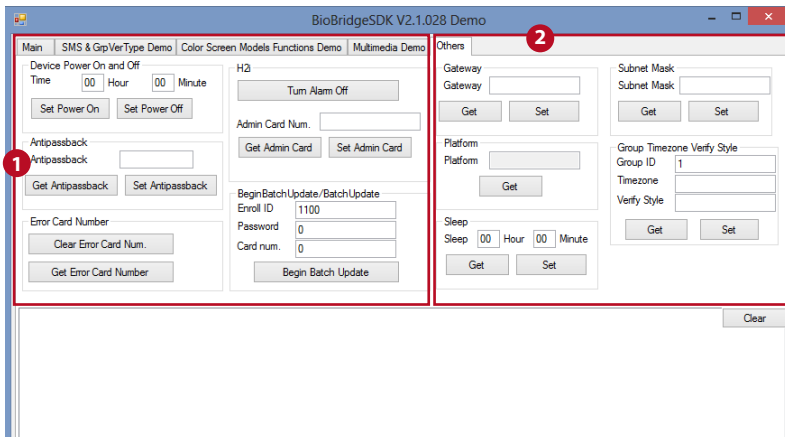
BioBridgeSDK V2.1.028 Demo

Main | SMS & GrpVerType Demo | Color Screen Models Functions Demo | Multimedia Demo | Others

1

2

Device Power On and Off
Time 00 Hour 00 Minute
Set Power On | Set Power Off

H2i
Turn Alarm Off

Admin Card Num.
Get Admin Card | Set Admin Card

Antipassback
Antipassback
Get Antipassback | Set Antipassback

BeginBatchUpdate/BatchUpdate
Enroll ID 1100
Password 0
Card num. 0
Begin Batch Update

Error Card Number
Clear Error Card Num.
Get Error Card Number

Gateway
Gateway
Get | Set

Platform
Platform
Get

Sleep
Sleep 00 Hour 00 Minute
Get | Set

Subnet Mask
Subnet Mask
Get | Set

Group Timezone Verify Style
Group ID 1
Timezone
Verify Style
Get | Set

Clear